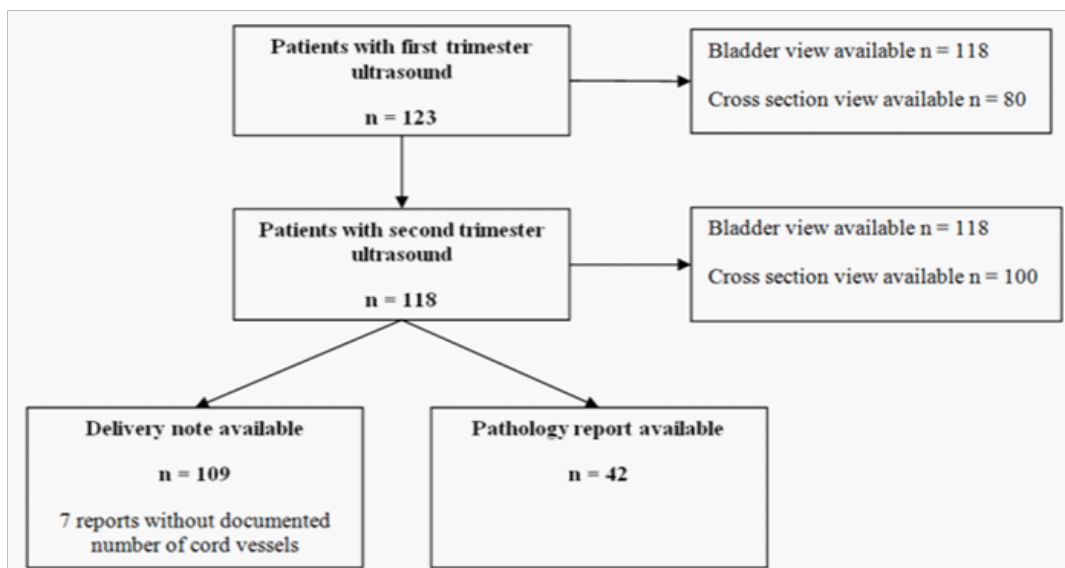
Patients with first trimester ultrasound

n = 123

Bladder view available n = 118

Cross section view available n = 80

Patients with second trimester ultrasound

n = 118

Bladder view available n = 118

Cross section view available n = 100

Delivery note available

n = 109

7 reports without documented number of cord vessels

Pathology report available

n = 42